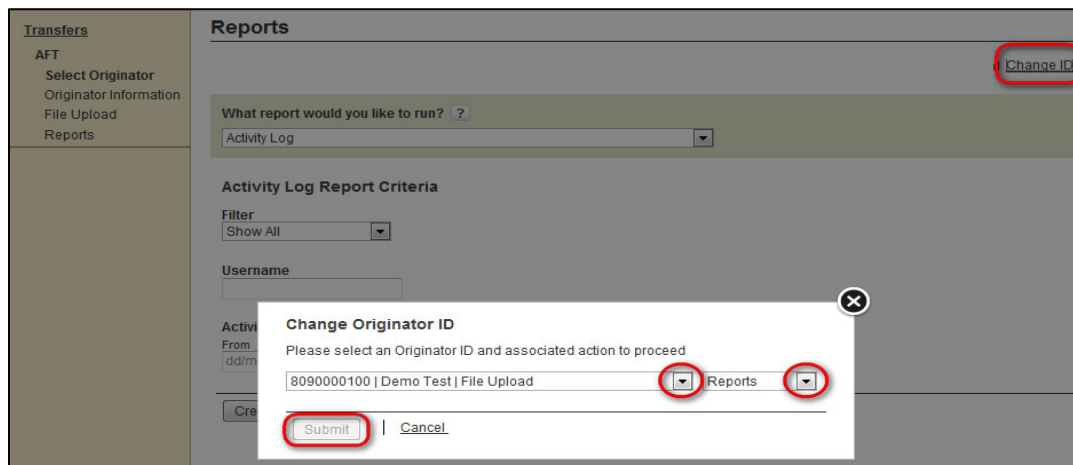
Transfers
AFT
Select Originator
Originator Information
File Upload
Reports

Reports

Change ID

What report would you like to run? ?
Activity Log

Activity Log Report Criteria

Filter
Show All

Username

Activi
From
dd/m

Cre

Change Originator ID
Please select an Originator ID and associated action to proceed
8090000100 | Demo Test | File Upload
Reports

Submit | Cancel